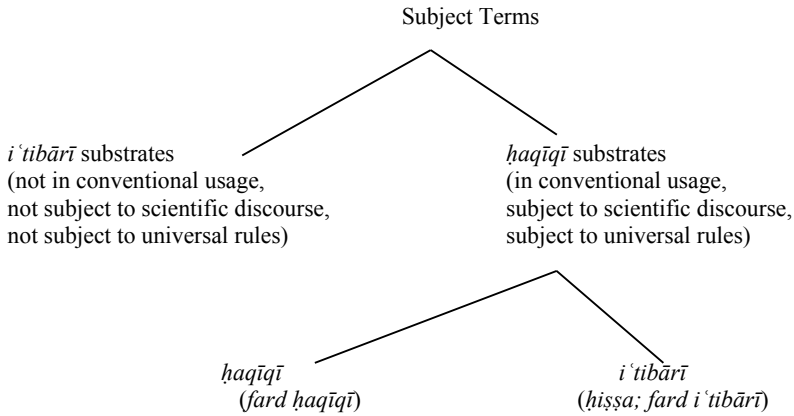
Subject Terms

*iʿtibārī* substrates
(not in conventional usage,
not subject to scientific discourse,
not subject to universal rules)

*ḥaqīqī* substrates
(in conventional usage,
subject to scientific discourse,
subject to universal rules)

*ḥaqīqī*
(*fard ḥaqīqī*)

*iʿtibārī*
(*ḥiṣṣa; fard iʿtibārī*)